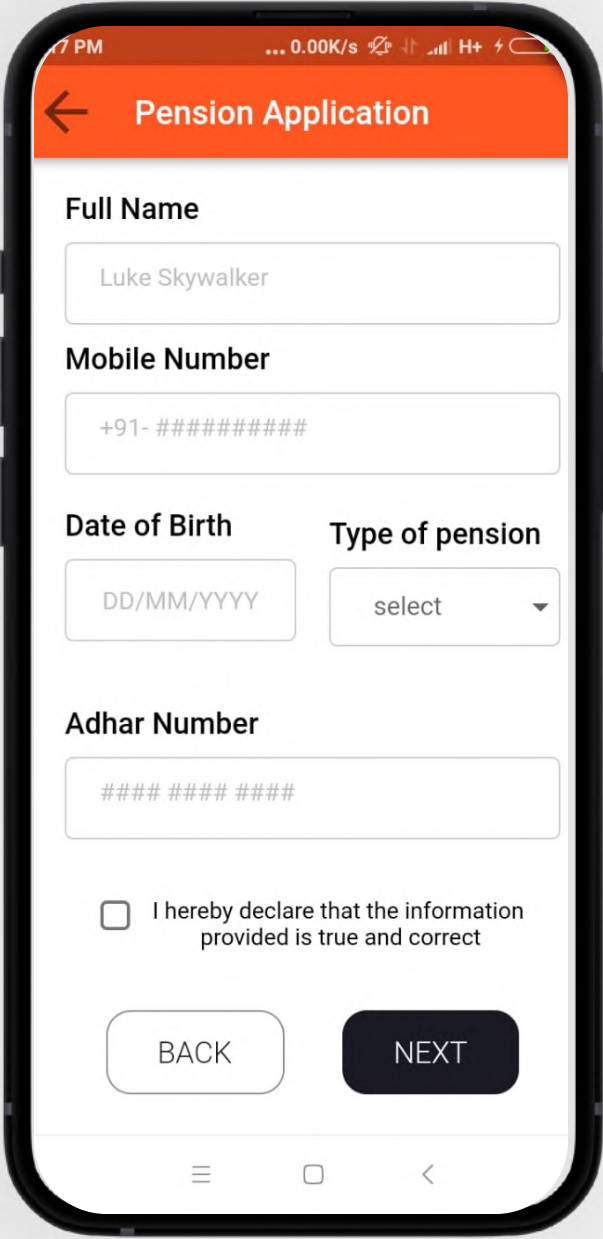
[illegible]7 PM ... 0.00K/s H+

Pension Application

Full Name

Luke Skywalker

Mobile Number

+91- ##########

Date of Birth

DD/MM/YYYY

Type of pension

select

Adhar Number

#### #### ####

I hereby declare that the information provided is true and correct

BACK

NEXT